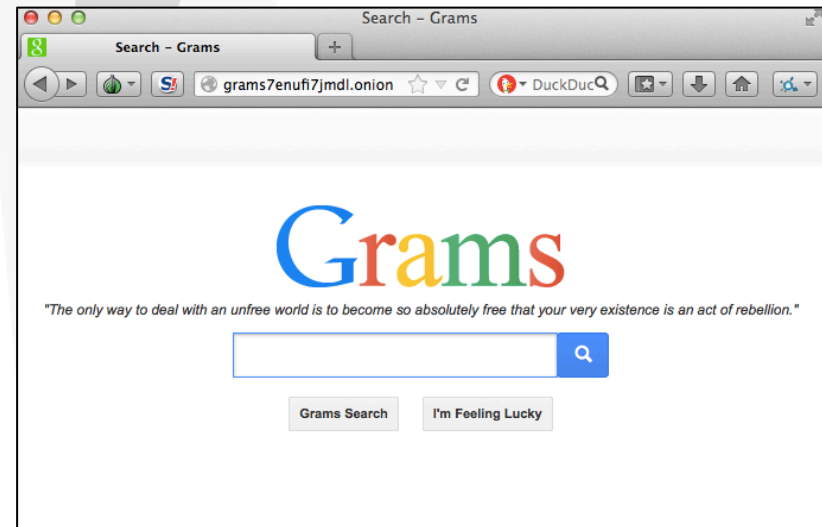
Search – Grams

Search – Grams

grams7enufi7jmdl.onion

DuckDuc

Grams

"The only way to deal with an unfree world is to become so absolutely free that your very existence is an act of rebellion."

Grams Search

I'm Feeling Lucky